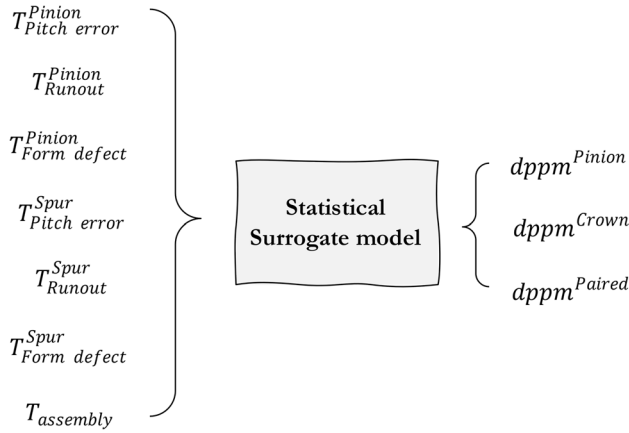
$T_{Pitch\ error}^{Pinion}$

$T_{Runout}^{Pinion}$

$T_{Form\ defect}^{Pinion}$

$T_{Pitch\ error}^{Spur}$

$T_{Runout}^{Spur}$

$T_{Form\ defect}^{Spur}$

$T_{assembly}$

Statistical Surrogate model

$dppm^{Pinion}$

$dppm^{Crown}$

$dppm^{Paired}$